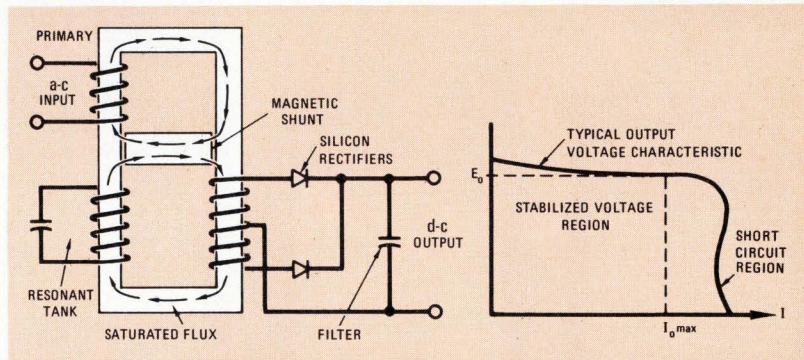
PRIMARY

a-c INPUT

MAGNETIC SHUNT

SILICON RECTIFIERS

d-c OUTPUT

RESONANT TANK

SATURATED FLUX

FILTER

TYPICAL OUTPUT VOLTAGE CHARACTERISTIC

$E_0$

STABILIZED VOLTAGE REGION

SHORT CIRCUIT REGION

$I_0 max$

I